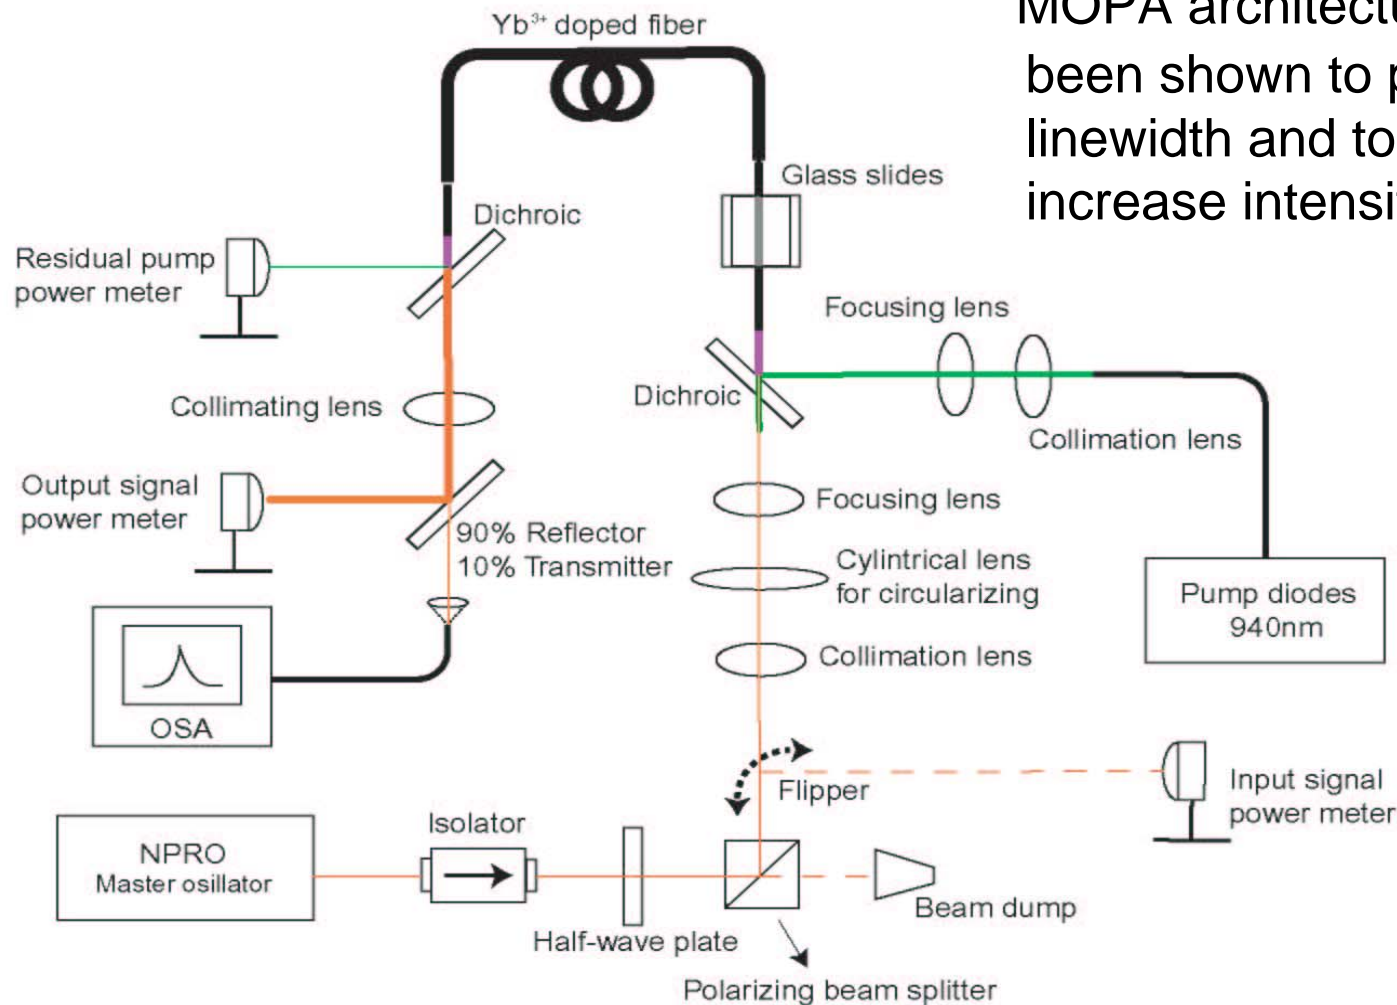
MOPA architect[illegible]
been shown to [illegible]
linewidth and to
increase intensi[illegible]

$Yb^{3+}$ doped fiber

Glass slides

Dichroic

Residual pump power meter

Focusing lens

Collimating lens

Dichroic

Collimation lens

Output signal power meter

Focusing lens

90% Reflector
10% Transmitter

Cylintrical lens for circularizing

Pump diodes 940nm

Collimation lens

OSA

Flipper

Input signal power meter

NPRO
Master osillator

Isolator

Beam dump

Half-wave plate

Polarizing beam splitter